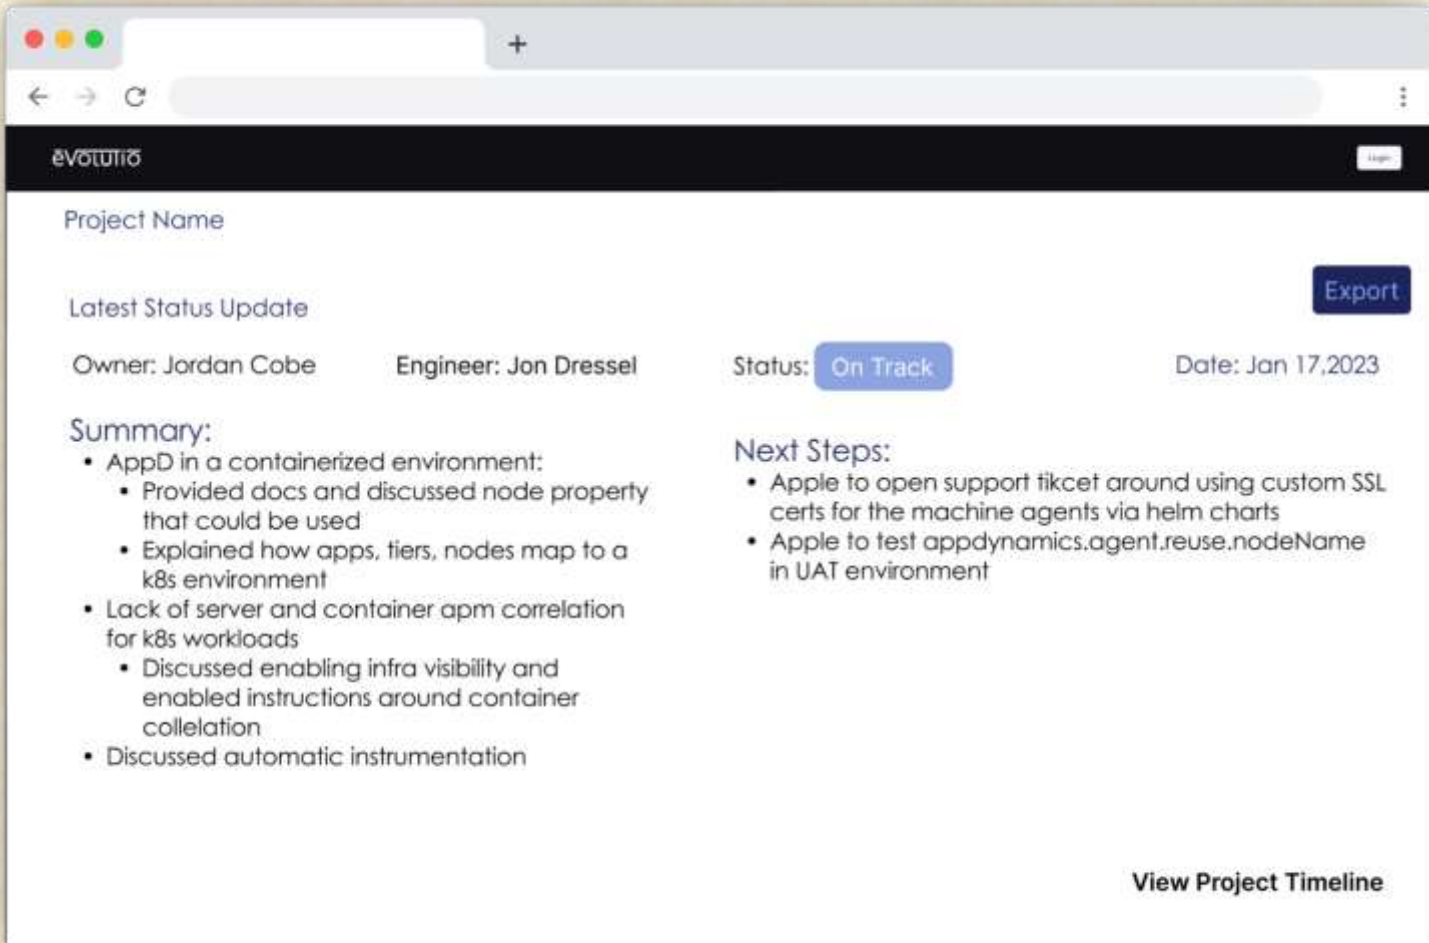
+

evolutio

Login

Project Name

Export

Latest Status Update

Owner: Jordan Cobe Engineer: Jon Dressel Status: On Track Date: Jan 17,2023

Summary:
- AppD in a containerized environment:
  - Provided docs and discussed node property that could be used
  - Explained how apps, tiers, nodes map to a k8s environment
- Lack of server and container apm correlation for k8s workloads
  - Discussed enabling infra visibility and enabled instructions around container collelation
- Discussed automatic instrumentation

Next Steps:
- Apple to open support tikcet around using custom SSL certs for the machine agents via helm charts
- Apple to test appdynamics.agent.reuse.nodeName in UAT environment

View Project Timeline